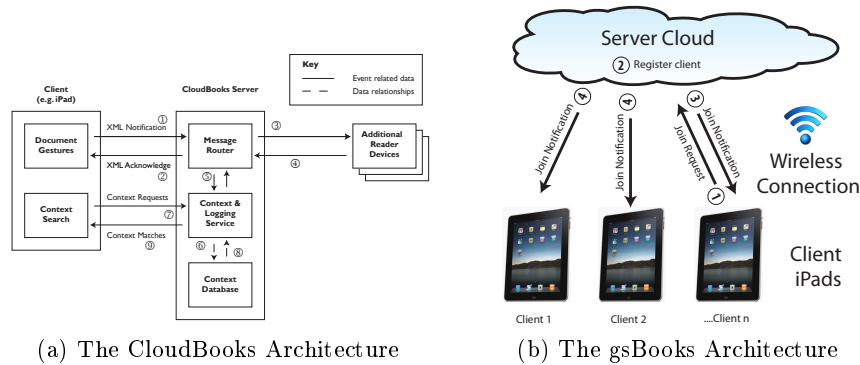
Key
Event related data
Data relationships

Client (e.g. iPad)

CloudBooks Server

Document Gestures

XML Notification ①

XML Acknowledge ②

Message Router

③

④

Additional Reader Devices

⑤

Context Search

Context Requests

⑦

Context Matches ⑨

Context & Logging Service

⑥

⑧

Context Database

(a) The CloudBooks Architecture

Server Cloud
② Register client

④ Join Notification

④ Join Notification

③ Join Notification

Join Request ①

Wireless Connection

Client iPads

Client 1

Client 2

....Client n

(b) The gsBooks Architecture